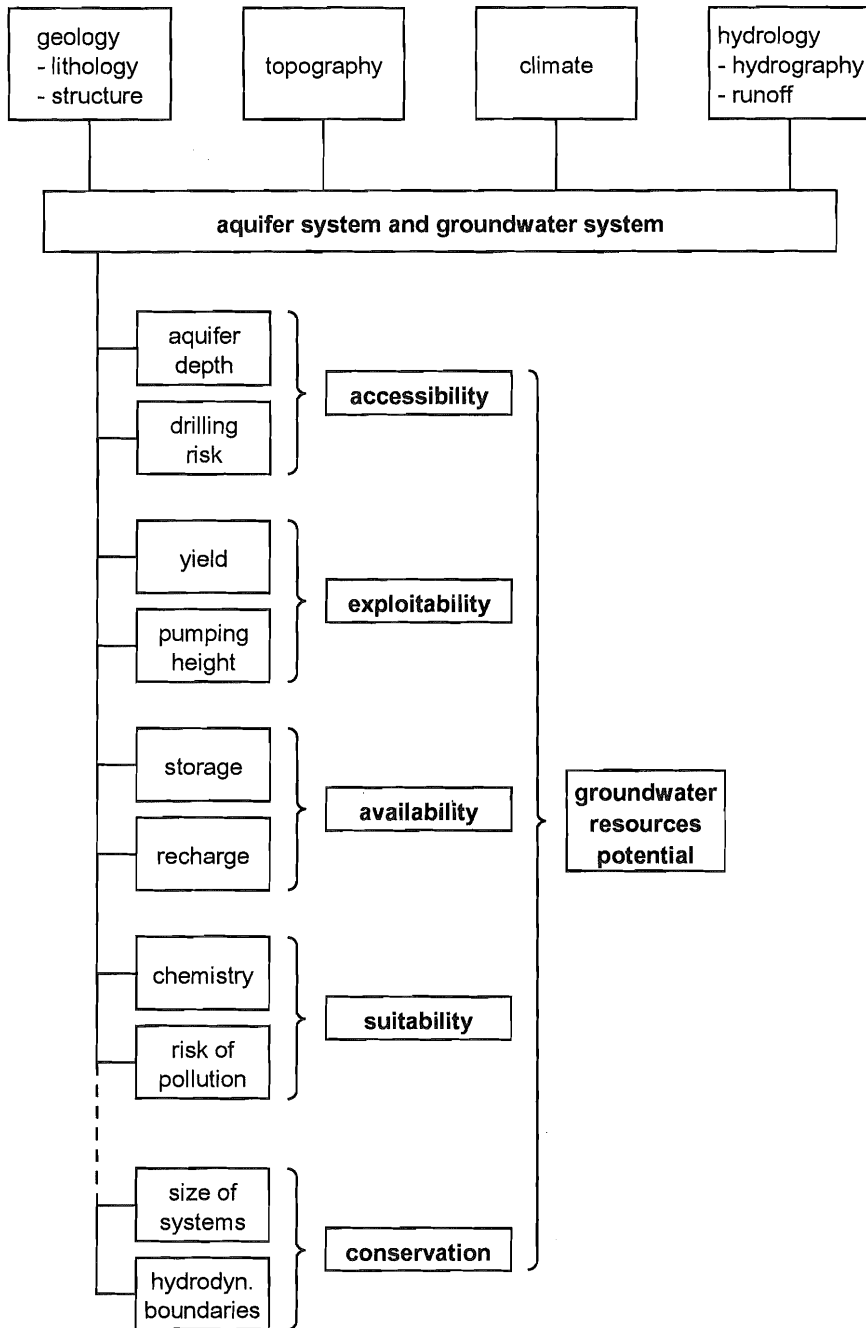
geology
- lithology
- structure

topography

climate

hydrology
- hydrography
- runoff

aquifer system and groundwater system

aquifer depth

drilling risk

accessibility

yield

pumping height

exploitability

storage

recharge

availability

chemistry

risk of pollution

suitability

size of systems

hydrodyn. boundaries

conservation

groundwater resources potential